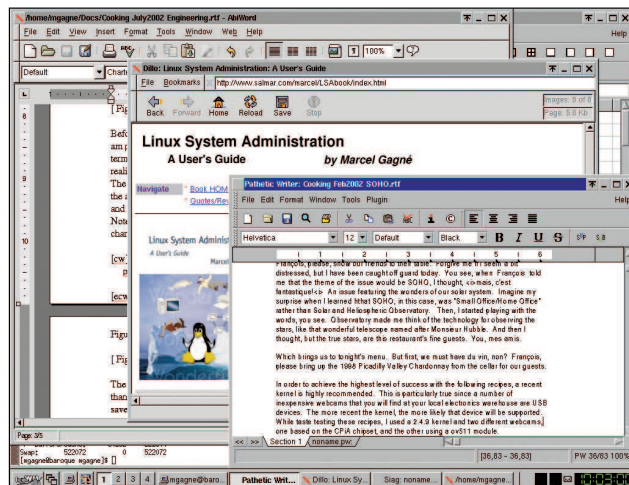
/home/mgagne/Docs/Cooking July2002 Engineering.rtf - AbiWord

File Edit View Insert Format Tools Window Web Help

100%

Default

Help

Dillo: Linux System Administration: A User's Guide

File Bookmarks http://www.salmar.com/marcel/LSAbook/index.html

Back Forward Home Reload Save Stop

Images: 0 of 0

Page: 5.5 Kb

Linux System Administration

A User's Guide by Marcel Gagné

Navigate

Book HOM

Quotes/Rev

Linux System Administ

A User's Guide

Marcel

[Fi

Befo am p term reali The the a and Note char

[cw]

p

[ecw

Figu

[Fi

The than save

Page: 3/5

Swap: 522072 0 522072

[mgagne@baroque mgagne]$ []

Pathetic Writer: Cooking Feb2002 SOHO.rtf

File Edit Format Window Tools Plugin

Helvetica 12 Default Black B I U S

François, please, show our friends to their table. Forgive me if I seem a bit distressed, but I have been caught off guard today. You see, when François told me that the theme of the issue would be SOHO, I thought, <i>mais, c'est fantastique!</i> An issue featuring the wonders of our solar system. Imagine my surprise when I learned that SOHO, in this case, was "Small Office/Home Office" rather than Solar and Heliospheric Observatory. Then, I started playing with the words, you see. Observatory made me think of the technology for observing the stars, like that wonderful telescope named after Monsieur Hubble. And then I thought, but the true stars, are this restaurant's fine guests. You, mes amis.

Which brings us to tonight's menu. But first, we must have du vin, non? François, please bring up the 1998 Picadilly Valley Chardonnay from the cellar for our guests.

In order to achieve the highest level of success with the following recipes, a recent kernel is highly recommended. This is particularly true since a number of inexpensive webcams that you will find at your local electronics warehouse are USB devices. The more recent the kernel, the more likely that device will be supported. While testing these recipes, I used a 2.4.9 kernel and two different webcams, one based on the CPiA chipset, and the other using a ov511 module.

<< >> Section 1 noname.pw

[36,83 - 36,83] PW 36/83 100%

1 2 3 4 mgagne@baro... Pathetic Writ... Dillo: Linux Sy... Siag: noname... /home/mgagne...